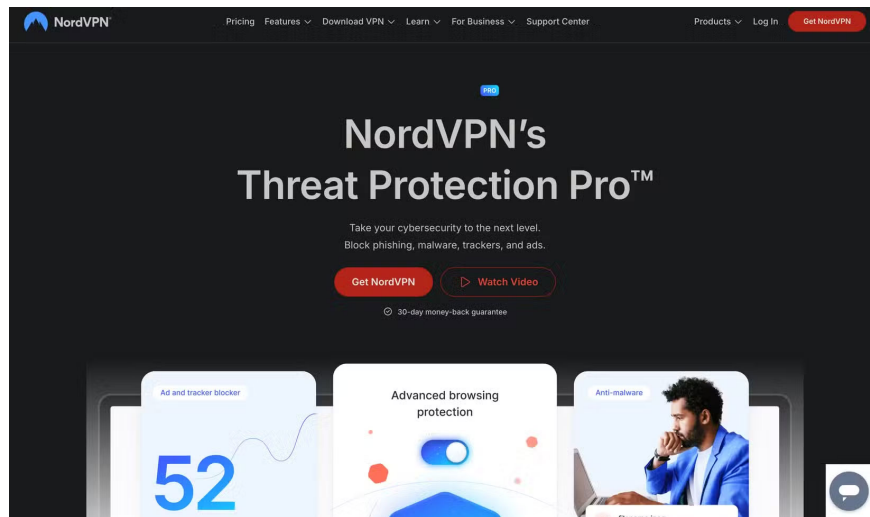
NordVPN®

Pricing Features Download VPN Learn For Business Support Center

Products Log In Get NordVPN

PRO

NordVPN's Threat Protection Pro™

Take your cybersecurity to the next level. Block phishing, malware, trackers, and ads.

Get NordVPN

Watch Video

30-day money-back guarantee

Ad and tracker blocker

52

Advanced browsing protection

Anti-malware

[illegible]